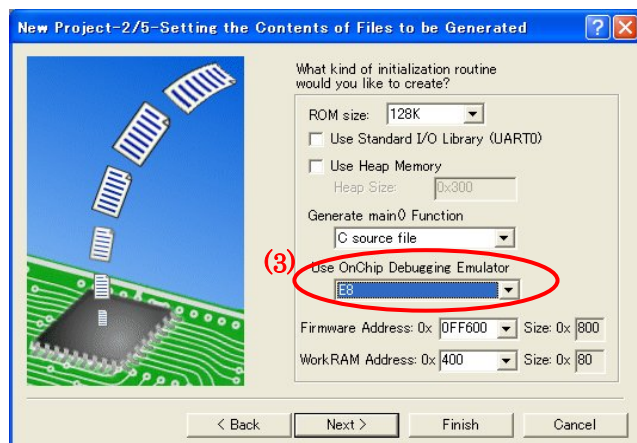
New Project-2/5-Setting the Contents of Files to be Generated

?

X

What kind of initialization routine would you like to create?

ROM size: 128K

Use Standard I/O Library (UART0)

Use Heap Memory

Heap Size: 0x300

Generate main() Function

C source file

(3)

Use OnChip Debugging Emulator

E8

Firmware Address: 0x 0FF600 Size: 0x 800

WorkRAM Address: 0x 400 Size: 0x 80

< Back

Next >

Finish

Cancel